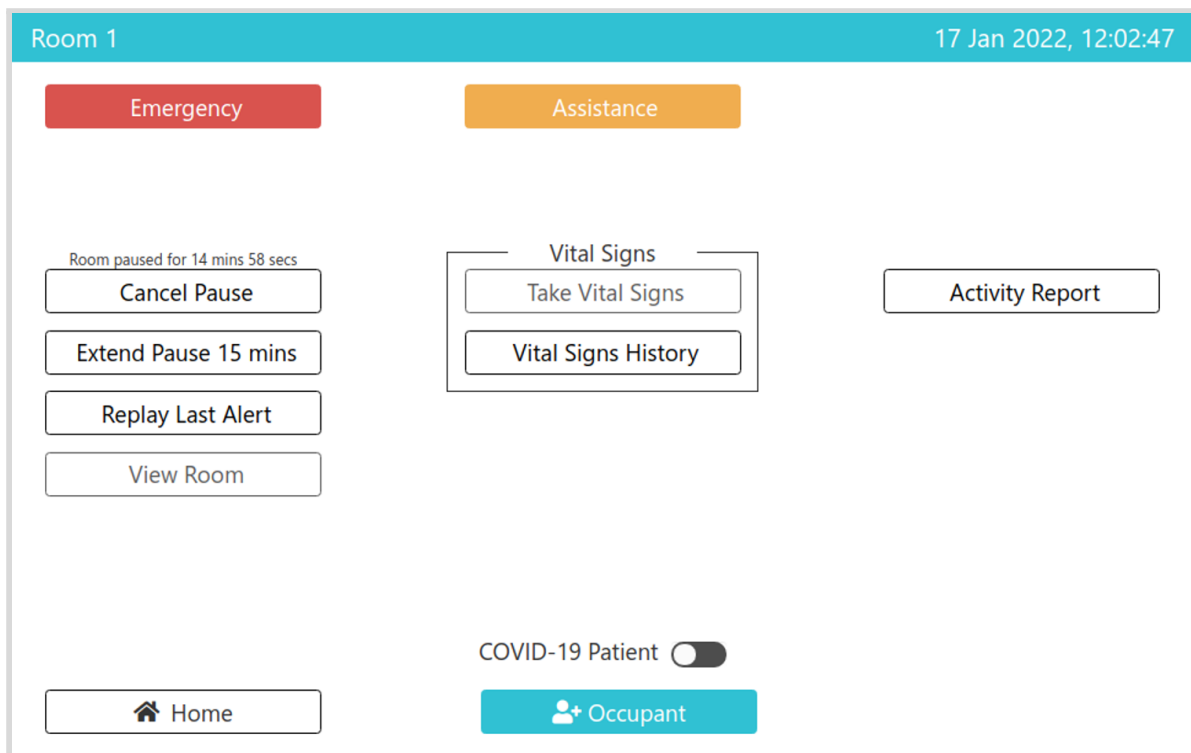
Room 1

17 Jan 2022, 12:02:47

Emergency

Assistance

Room paused for 14 mins 58 secs

Cancel Pause

Extend Pause 15 mins

Replay Last Alert

View Room

Vital Signs

Take Vital Signs

Vital Signs History

Activity Report

COVID-19 Patient

Home

Occupant